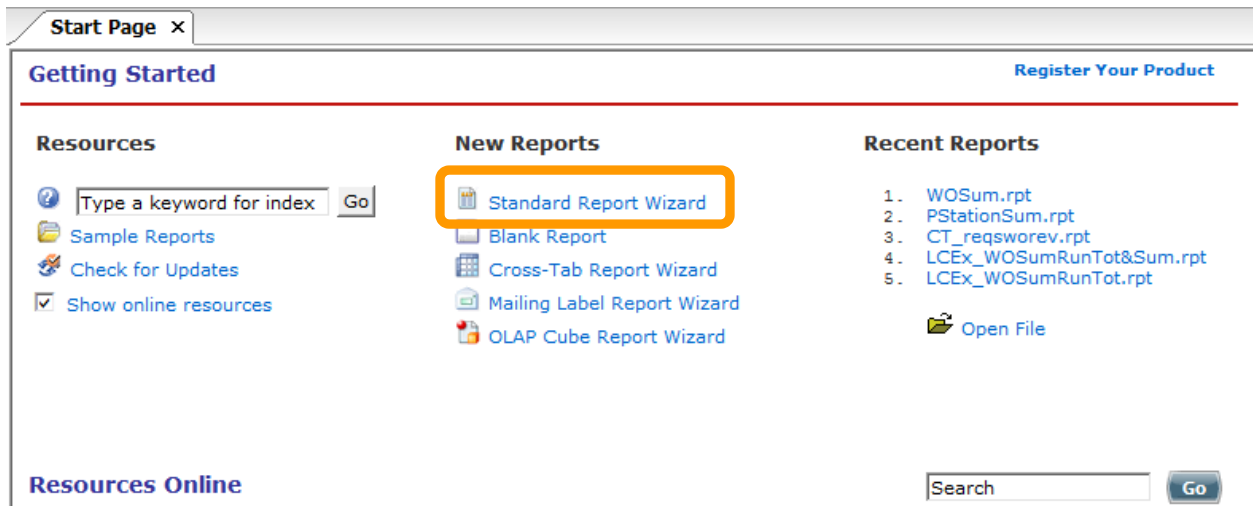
Start Page ×

Getting Started

Register Your Product

Resources

Type a keyword for index Go
Sample Reports
Check for Updates
Show online resources

New Reports

Standard Report Wizard
Blank Report
Cross-Tab Report Wizard
Mailing Label Report Wizard
OLAP Cube Report Wizard

Recent Reports

1. WOSum.rpt
2. PStationSum.rpt
3. CT_reqsworev.rpt
4. LCEx_WOSumRunTot&Sum.rpt
5. LCEx_WOSumRunTot.rpt

Open File

Resources Online

Search Go